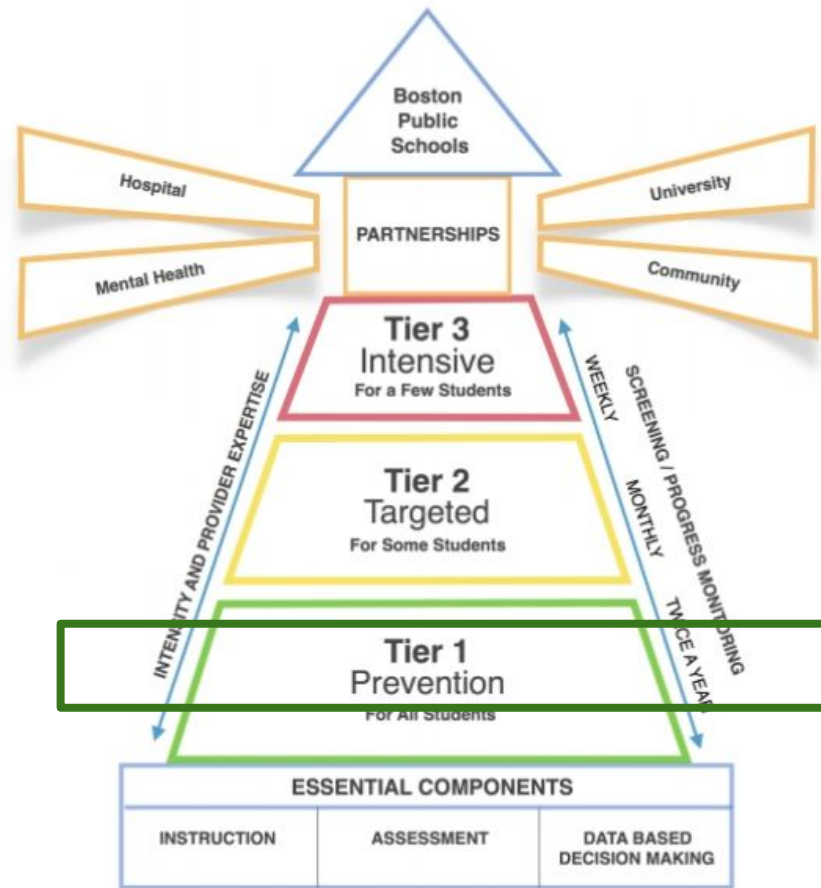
Boston Public Schools

Hospital

PARTNERSHIPS

University

Mental Health

Community

Tier 3
Intensive
For a Few Students

Tier 2
Targeted
For Some Students

Tier 1
Prevention
For All Students

INTENSITY AND PROVIDER EXPERTISE

WEEKLY

MONTHLY

TWICE A YEAR

SCREENING / PROGRESS MONITORING

ESSENTIAL COMPONENTS

| INSTRUCTION | ASSESSMENT | DATA BASED DECISION MAKING |
|---|---|---|